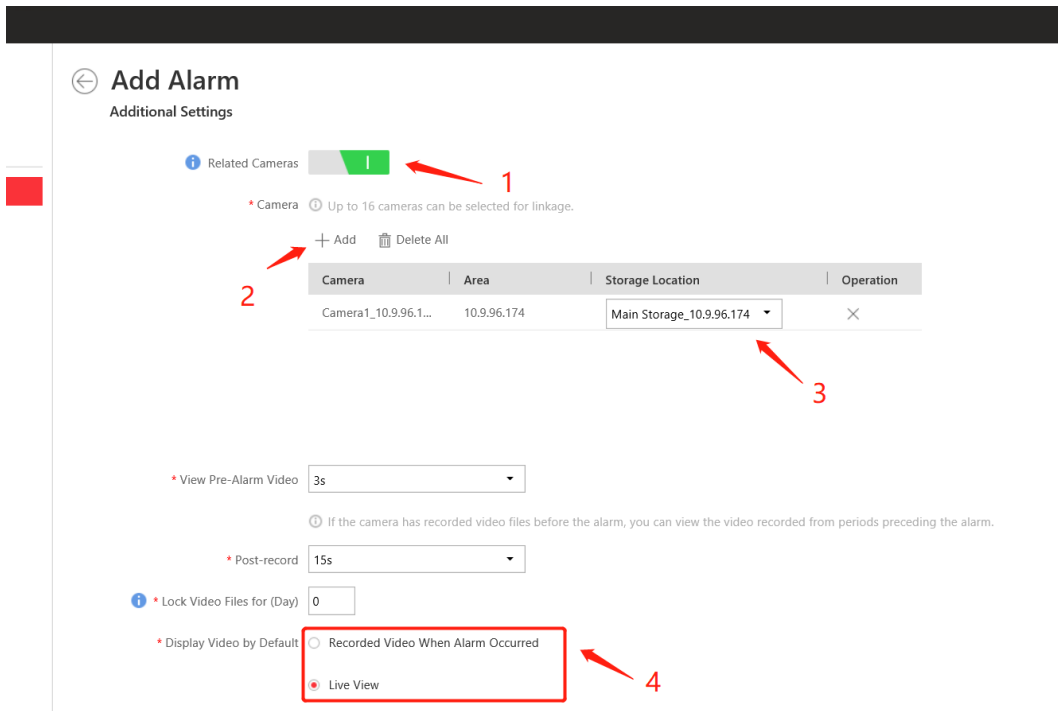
Add Alarm

Additional Settings

Related Cameras

1

* Camera Up to 16 cameras can be selected for linkage.

+ Add Delete All

2

| Camera | Area | Storage Location | Operation |
|---|---|---|---|
| Camera1_10.9.96.1... | 10.9.96.174 | Main Storage_10.9.96.174 | × |

3

* View Pre-Alarm Video 3s

If the camera has recorded video files before the alarm, you can view the video recorded from periods preceding the alarm.

* Post-record 15s

* Lock Video Files for (Day) 0

* Display Video by Default Recorded Video When Alarm Occurred

Live View

4